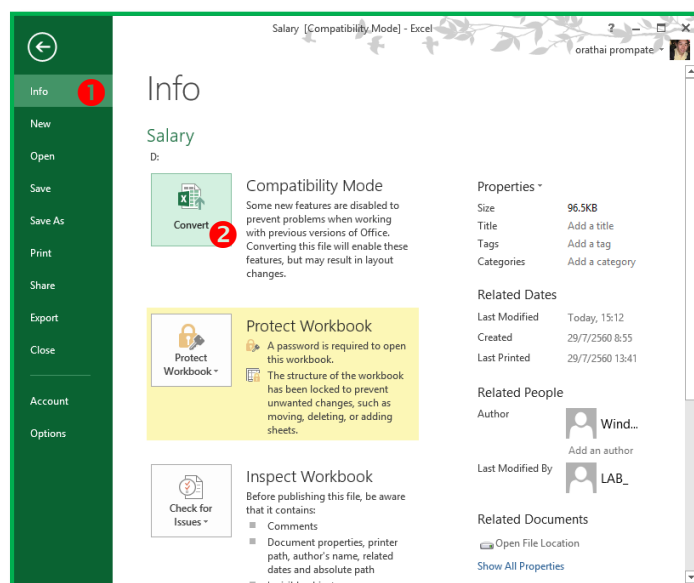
Salary [Compatibility Mode] - Excel

? – □ ×

orathai prompate

Info 1

New

Open

Save

Save As

Print

Share

Export

Close

Account

Options

Info

Salary

D:

Convert 2

Compatibility Mode

Some new features are disabled to prevent problems when working with previous versions of Office. Converting this file will enable these features, but may result in layout changes.

Protect Workbook

Protect Workbook

A password is required to open this workbook.

The structure of the workbook has been locked to prevent unwanted changes, such as moving, deleting, or adding sheets.

Check for Issues

Inspect Workbook

Before publishing this file, be aware that it contains:

Comments

Document properties, printer path, author's name, related dates and absolute path

Properties

| Size | 96.5KB |
|---|---|
| Title | Add a title |
| Tags | Add a tag |
| Categories | Add a category |

Related Dates

| Last Modified | Today, 15:12 |
|---|---|
| Created | 29/7/2560 8:55 |
| Last Printed | 29/7/2560 13:41 |

Related People

Author

Wind...

Add an author

Last Modified By

LAB_

Related Documents

Open File Location

Show All Properties